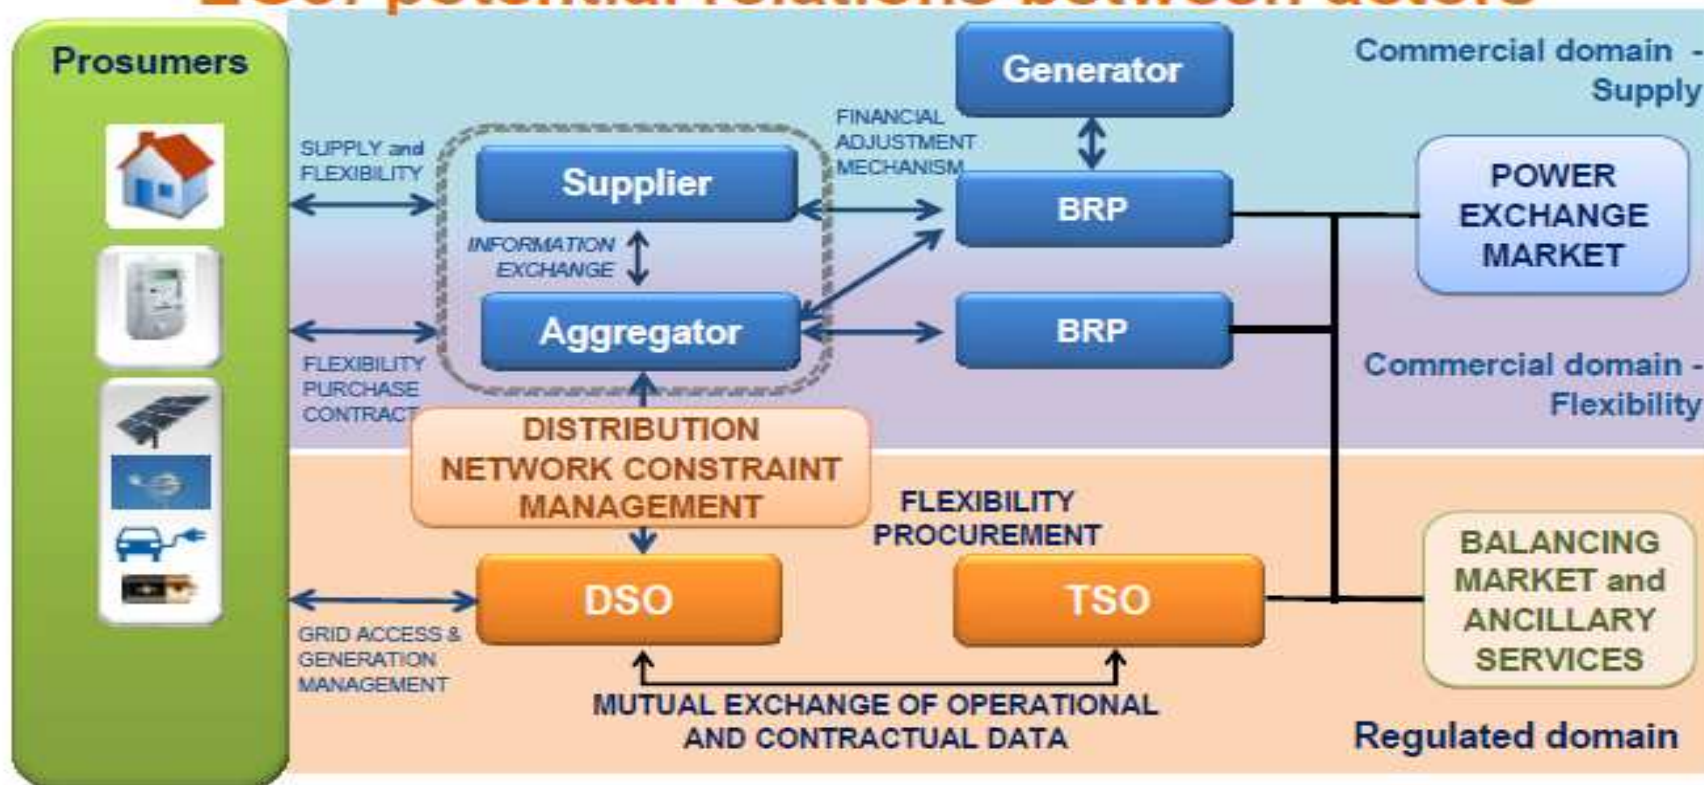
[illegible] potential relations between actors

Prosumers

SUPPLY and FLEXIBILITY

FLEXIBILITY PURCHASE CONTRACT

GRID ACCESS & GENERATION MANAGEMENT

Supplier

INFORMATION EXCHANGE

Aggregator

FINANCIAL ADJUSTMENT MECHANISM

Generator

BRP

BRP

Commercial domain - Supply

POWER EXCHANGE MARKET

Commercial domain - Flexibility

DISTRIBUTION NETWORK CONSTRAINT MANAGEMENT

FLEXIBILITY PROCUREMENT

DSO

TSO

BALANCING MARKET and ANCILLARY SERVICES

MUTUAL EXCHANGE OF OPERATIONAL AND CONTRACTUAL DATA

Regulated domain